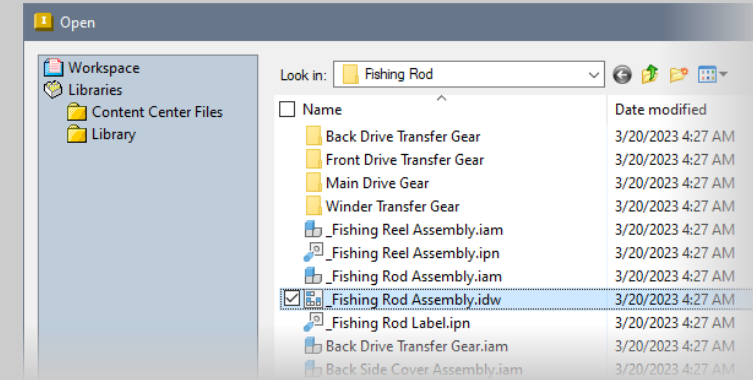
Open

Workspace
Libraries
Content Center Files
Library

Look in: Fishing Rod

| Name | Date modified |
|---|---|
| Back Drive Transfer Gear | 3/20/2023 4:27 AM |
| Front Drive Transfer Gear | 3/20/2023 4:27 AM |
| Main Drive Gear | 3/20/2023 4:27 AM |
| Winder Transfer Gear | 3/20/2023 4:27 AM |
| _Fishing Reel Assembly.iam | 3/20/2023 4:27 AM |
| _Fishing Reel Assembly.ipn | 3/20/2023 4:27 AM |
| _Fishing Rod Assembly.iam | 3/20/2023 4:27 AM |
| _Fishing Rod Assembly.idw | 3/20/2023 4:27 AM |
| _Fishing Rod Label.ipn | 3/20/2023 4:27 AM |
| Back Drive Transfer Gear.iam | 3/20/2023 4:27 AM |
| Back Side Cover Assembly.iam | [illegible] |